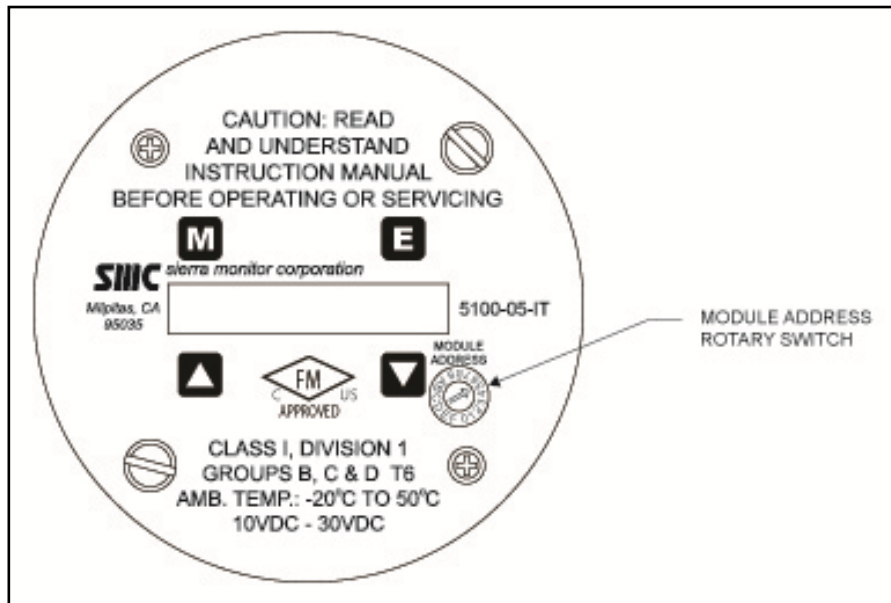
CAUTION: READ AND UNDERSTAND INSTRUCTION MANUAL BEFORE OPERATING OR SERVICING

M

E

SMC sierra monitor corporation

Milpitas, CA 95035

5100-05-IT

MODULE ADDRESS

MODULE ADDRESS ROTARY SWITCH

FM

C US

APPROVED

CLASS I, DIVISION 1
GROUPS B, C & D T6
AMB. TEMP.: -20°C TO 50°C
10VDC - 30VDC